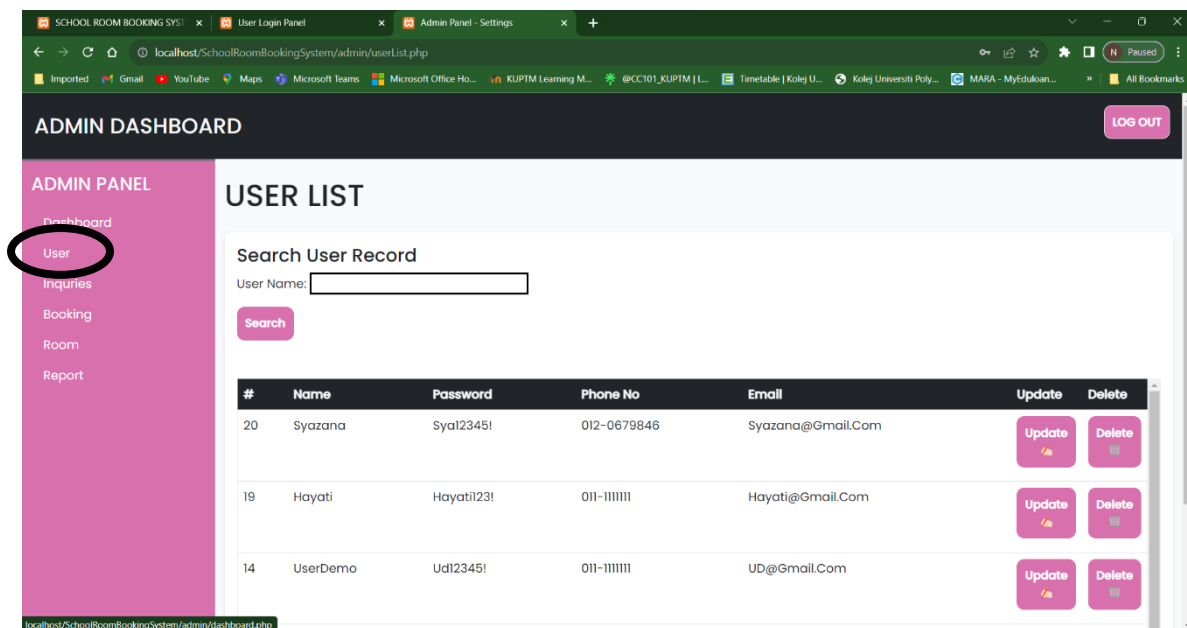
SCHOOL ROOM BOOKING SYST × User Login Panel × Admin Panel - Settings × +

localhost/SchoolRoomBookingSystem/admin/userList.php

N Paused

Imported Gmail YouTube Maps Microsoft Teams Microsoft Office Ho... KUPTM Learning M... @CC101_KUPTM | I... Timetable | Kolej U... Kolej Universiti Poly... MARA - MyEduloan... » All Bookmarks

ADMIN DASHBOARD

LOG OUT

ADMIN PANEL

Dashboard

User

Inquries

Booking

Room

Report

USER LIST

Search User Record

User Name:

Search

| # | Name | Password | Phone No | Email | Update | Delete |
|---|---|---|---|---|---|---|
| 20 | Syazana | Sya12345! | 012-0679846 | Syazana@Gmail.Com | Update | Delete |
| 19 | Hayati | Hayati123! | 011-1111111 | Hayati@Gmail.Com | Update | Delete |
| 14 | UserDemo | Ud12345! | 011-1111111 | UD@Gmail.Com | Update | Delete |

localhost/SchoolRoomBookingSystem/admin/dashboard.php